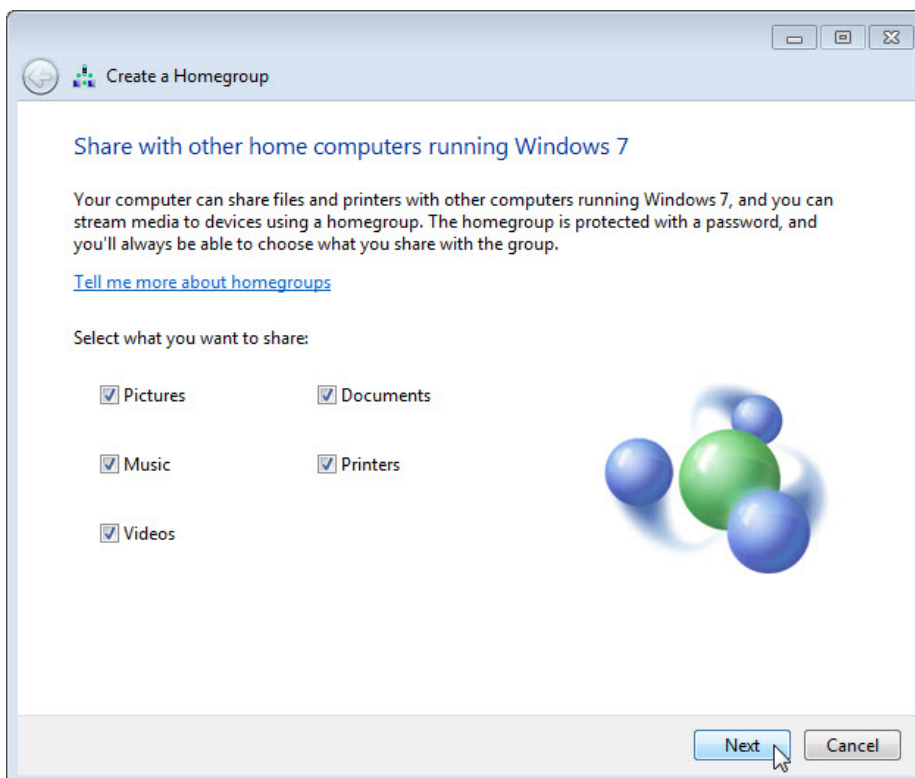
Create a Homegroup

Share with other home computers running Windows 7

Your computer can share files and printers with other computers running Windows 7, and you can stream media to devices using a homegroup. The homegroup is protected with a password, and you'll always be able to choose what you share with the group.

Tell me more about homegroups

Select what you want to share:

Pictures
Documents
Music
Printers
Videos

Next
Cancel